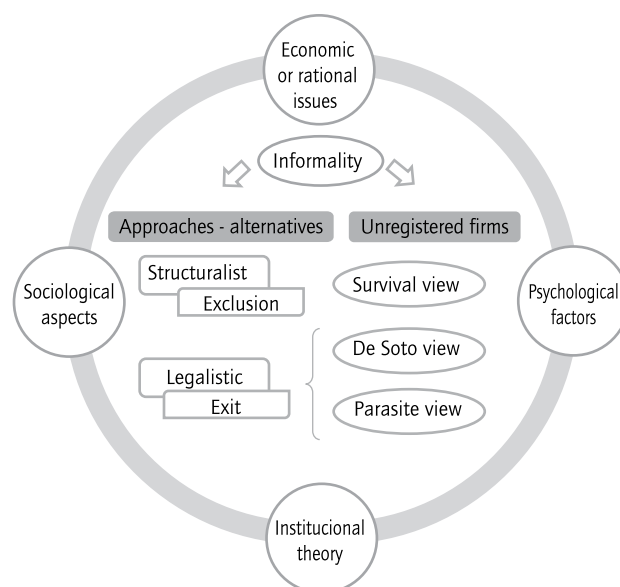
Economic or rational issues

Informality

Approaches - alternatives

Unregistered firms

Sociological aspects

Structuralist

Exclusion

Survival view

Psychological factors

De Soto view

Legalistic

Exit

Parasite view

Institucional theory